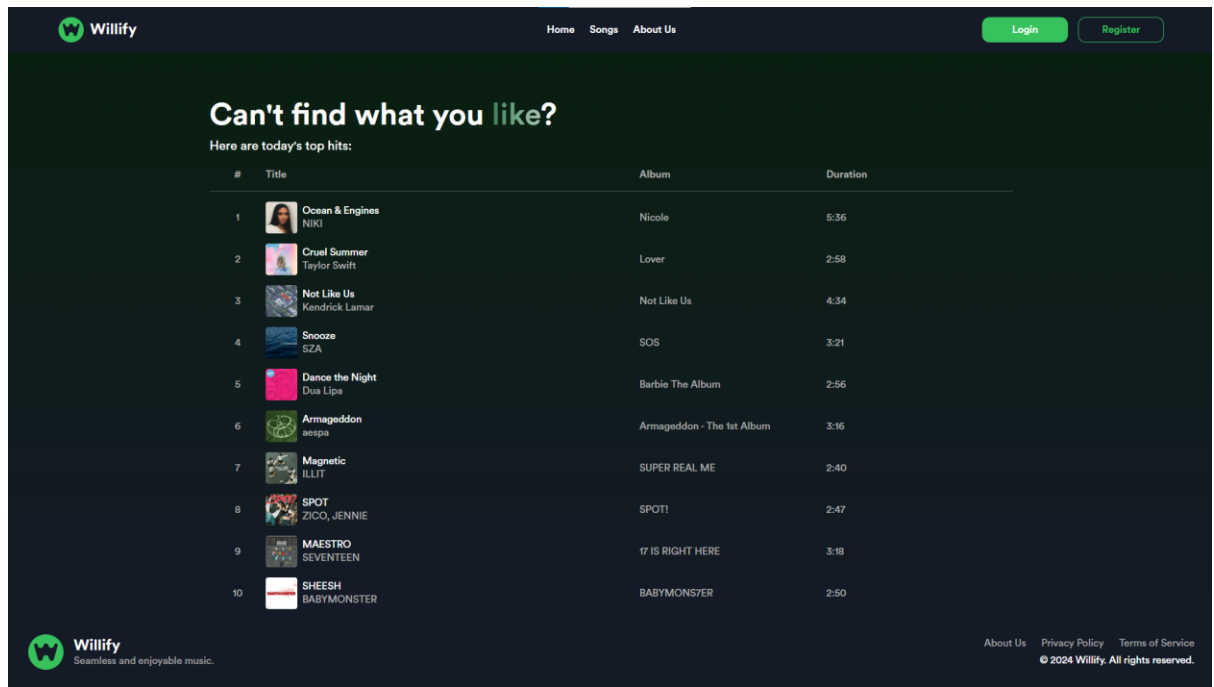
Willify

Home Songs About Us

Login Register

Can't find what you like?

Here are today's top hits:

| # | Title | Album | Duration |
|---|---|---|---|
| 1 | Ocean & Engines NIKI | Nicole | 5:36 |
| 2 | Cruel Summer Taylor Swift | Lover | 2:58 |
| 3 | Not Like Us Kendrick Lamar | Not Like Us | 4:34 |
| 4 | Snooze SZA | SOS | 3:21 |
| 5 | Dance the Night Dua Lipa | Barbie The Album | 2:56 |
| 6 | Armageddon aespa | Armageddon - The 1st Album | 3:16 |
| 7 | Magnetic ILLIT | SUPER REAL ME | 2:40 |
| 8 | SPOT ZICO, JENNIE | SPOT! | 2:47 |
| 9 | MAESTRO SEVENTEEN | 17 IS RIGHT HERE | 3:18 |
| 10 | SHEESH BABYMONSTER | BABYMONS7ER | 2:50 |

Willify
Seamless and enjoyable music.

About Us Privacy Policy Terms of Service
© 2024 Willify. All rights reserved.